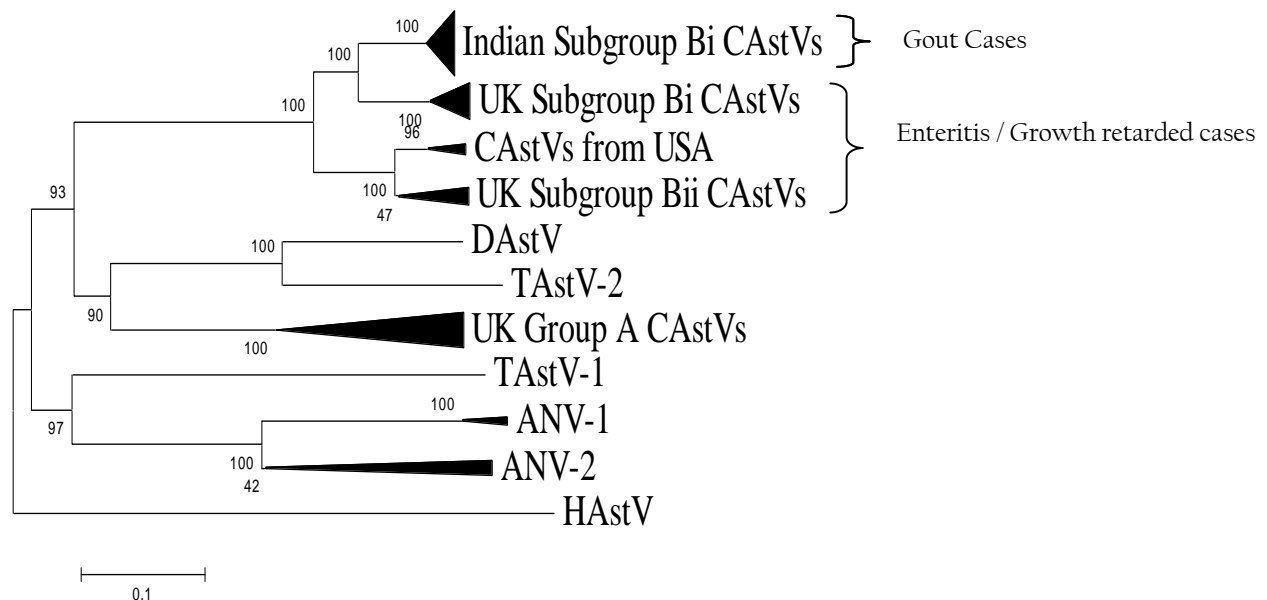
100
100
Indian Subgroup Bi CAstVs
Gout Cases
100
100
UK Subgroup Bi CAstVs
96
CAstVs from USA
Enteritis / Growth retarded cases
100
UK Subgroup Bii CAstVs
47
93
100
DAstV
TAstV-2
90
UK Group A CAstVs
100
TAstV-1
100
ANV-1
97
100
ANV-2
42
HAstV
0.1